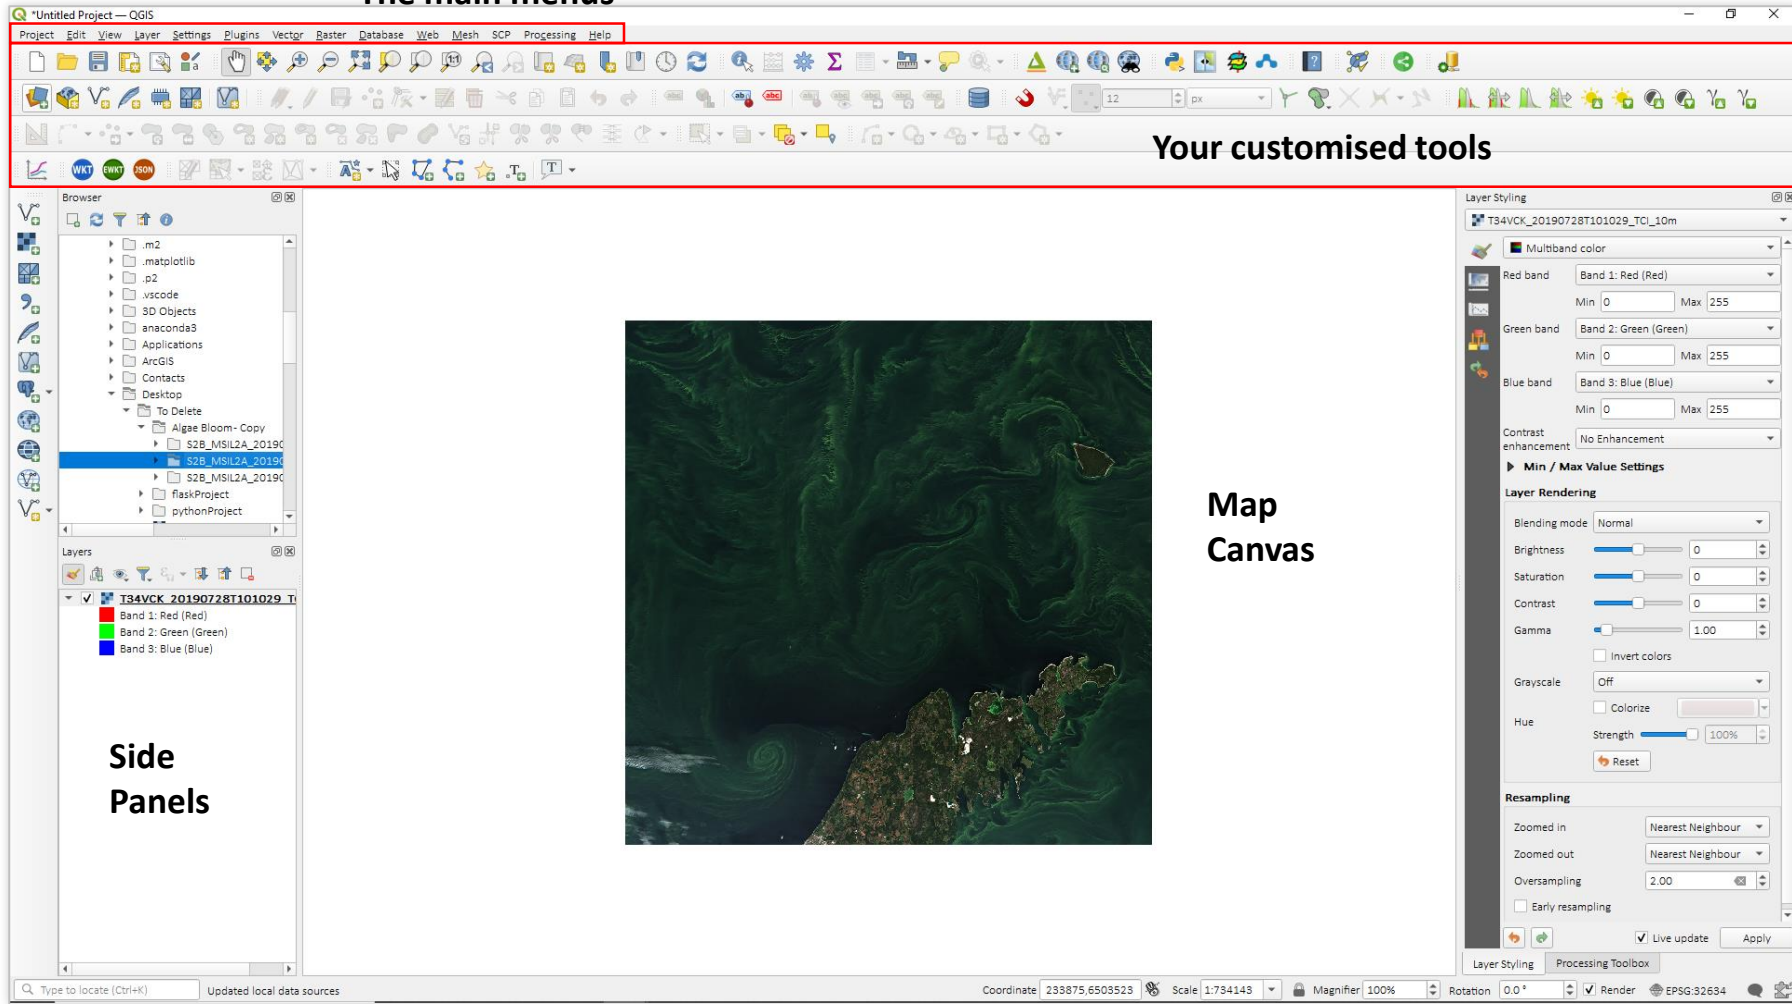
*Untitled Project — QGIS

Project Edit View Layer Settings Plugins Vector Raster Database Web Mesh SCP Processing Help

Your customised tools

Browser

.m2
.matplotlib
.p2
.vscode
3D Objects
anaconda3
Applications
ArcGIS
Contacts
Desktop
To Delete
Algae Bloom - Copy
S2B_MSIL2A_2019C
S2B_MSIL2A_2019C
S2B_MSIL2A_2019C
flaskProject
pythonProject

Layers

T34VCK_20190728T101029_T
Band 1: Red (Red)
Band 2: Green (Green)
Band 3: Blue (Blue)

Side Panels

Map Canvas

Layer Styling

T34VCK_20190728T101029_TCI_10m

Multiband color

Red band Band 1: Red (Red)
Min 0 Max 255
Green band Band 2: Green (Green)
Min 0 Max 255
Blue band Band 3: Blue (Blue)
Min 0 Max 255
Contrast enhancement No Enhancement
Min / Max Value Settings

Layer Rendering

Blending mode Normal
Brightness 0
Saturation 0
Contrast 0
Gamma 1.00
Invert colors
Grayscale Off
Hue Colorize
Strength 100%
Reset

Resampling

Zoomed in Nearest Neighbour
Zoomed out Nearest Neighbour
Oversampling 2.00
Early resampling

Live update Apply

Layer Styling Processing Toolbox

Type to locate (Ctrl+K) Updated local data sources Coordinate 233875,6503523 Scale 1:734143 Magnifier 100% Rotation 0.0 ° Render EPSG:32634